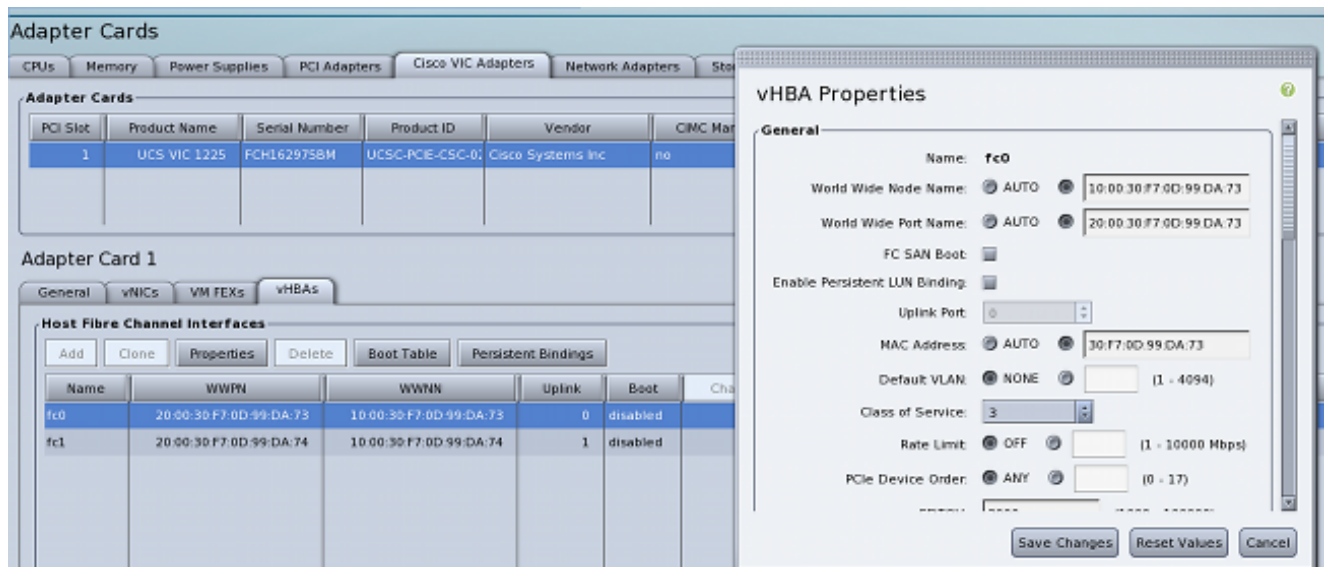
Adapter Cards

CPUs | Memory | Power Supplies | PCI Adapters | Cisco VIC Adapters | Network Adapters | Sto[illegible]

Adapter Cards

| PCI Slot | Product Name | Serial Number | Product ID | Vendor | CIMC Ma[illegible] |
|---|---|---|---|---|---|
| 1 | UCS VIC 1225 | FCH162975BM | UCSC-PCIE-CSC-0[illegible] | Cisco Systems Inc | no |

Adapter Card 1

General | vNICs | VM FEXs | vHBAs

Host Fibre Channel Interfaces

Add | Clone | Properties | Delete | Boot Table | Persistent Bindings

| Name | WWPN | WWNN | Uplink | Boot | Cha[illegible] |
|---|---|---|---|---|---|
| fc0 | 20:00:30:F7:0D:99:DA:73 | 10:00:30:F7:0D:99:DA:73 | 0 | disabled | |
| fc1 | 20:00:30:F7:0D:99:DA:74 | 10:00:30:F7:0D:99:DA:74 | 1 | disabled | |

vHBA Properties

General

Name: fc0
World Wide Node Name: AUTO 10:00:30:F7:0D:99:DA:73
World Wide Port Name: AUTO 20:00:30:F7:0D:99:DA:73
FC SAN Boot:
Enable Persistent LUN Binding:
Uplink Port: 0
MAC Address: AUTO 30:F7:0D:99:DA:73
Default VLAN: NONE (1 - 4094)
Class of Service: 3
Rate Limit: OFF (1 - 10000 Mbps)
PCIe Device Order: ANY (0 - 17)
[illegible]

Save Changes | Reset Values | Cancel